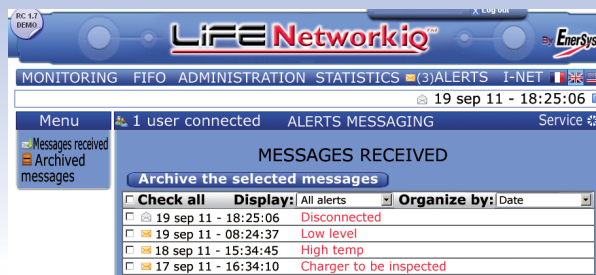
RC 1.7 DEMO

Log out

LIFE Networkiq™

By EnerSys

MONITORING FIFO ADMINISTRATION STATISTICS (3)ALERTS I-NET

19 sep 11 - 18:25:06

Menu

Messages received

Archived messages

1 user connected ALERTS MESSAGING

Service

MESSAGES RECEIVED

Archive the selected messages

| Check all | Display: All alerts | Organize by: Date |
|---|---|---|
| 19 sep 11 - 18:25:06 | Disconnected | |
| 19 sep 11 - 08:24:37 | Low level | |
| 18 sep 11 - 15:34:45 | High temp | |
| 17 sep 11 - 16:34:10 | Charger to be inspected | |